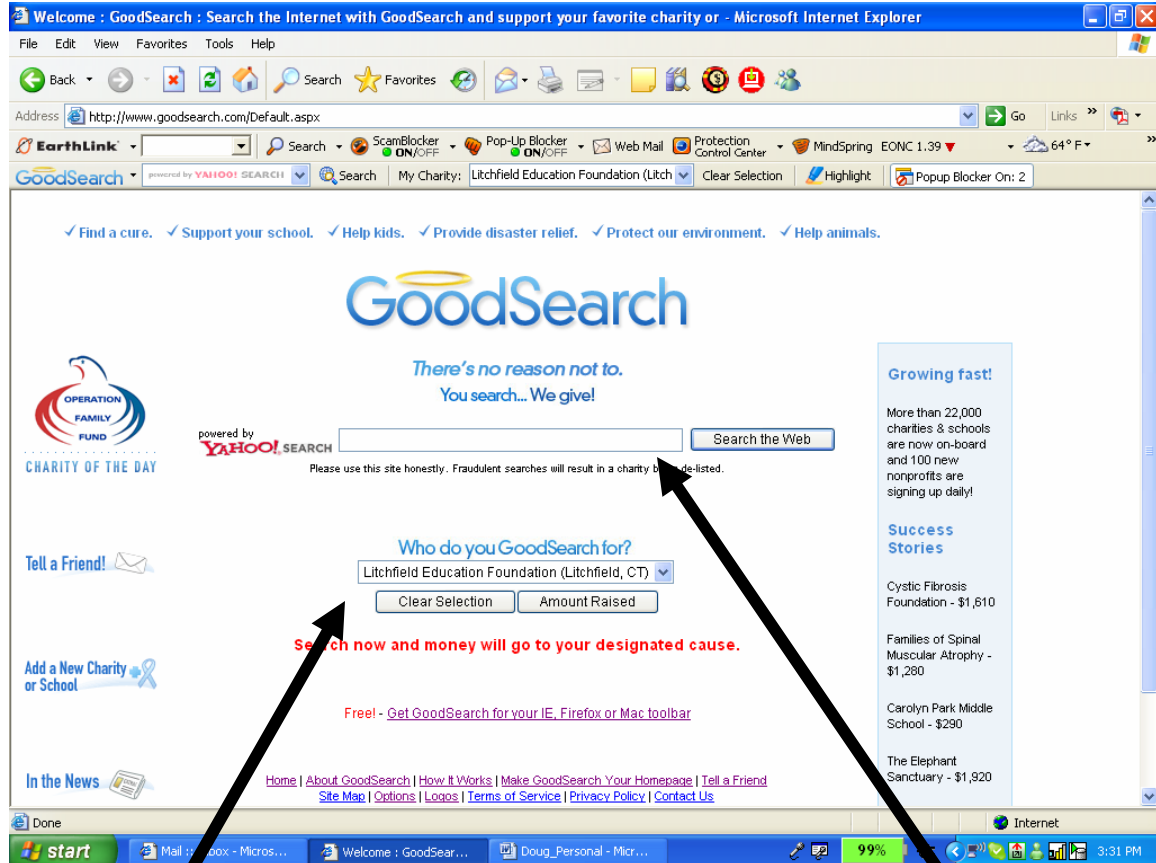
Welcome : GoodSearch : Search the Internet with GoodSearch and support your favorite charity or - Microsoft Internet Explorer

File Edit View Favorites Tools Help

Back Search Favorites

Address http://www.goodsearch.com/Default.aspx Go Links

EarthLink Search ScamBlocker ON/OFF Pop-Up Blocker ON/OFF Web Mail Protection Control Center MindSpring EONC 1.39 64° F

GoodSearch powered by YAHOO! SEARCH Search My Charity: Litchfield Education Foundation (Litch Clear Selection Highlight Popup Blocker On: 2

✓ Find a cure. ✓ Support your school. ✓ Help kids. ✓ Provide disaster relief. ✓ Protect our environment. ✓ Help animals.

GoodSearch

OPERATION FAMILY FUND
CHARITY OF THE DAY

There's no reason not to.
You search... We give!

powered by YAHOO! SEARCH Search the Web

Please use this site honestly. Fraudulent searches will result in a charity b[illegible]de-listed.

Growing fast!

More than 22,000 charities & schools are now on-board and 100 new nonprofits are signing up daily!

Success Stories

Cystic Fibrosis Foundation - $1,610

Families of Spinal Muscular Atrophy - $1,280

Carolyn Park Middle School - $290

The Elephant Sanctuary - $1,920

Tell a Friend!

Who do you GoodSearch for?
Litchfield Education Foundation (Litchfield, CT)
Clear Selection Amount Raised

Se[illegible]ch now and money will go to your designated cause.

Add a New Charity or School

Free! - Get GoodSearch for your IE, Firefox or Mac toolbar

In the News

Home | About GoodSearch | How It Works | Make GoodSearch Your Homepage | Tell a Friend
Site Map | Options | Logos | Terms of Service | Privacy Policy | Contact Us

Done Internet

start Mail :: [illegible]box - Micros... Welcome : GoodSear... Doug_Personal - Micr... 99% 3:31 PM